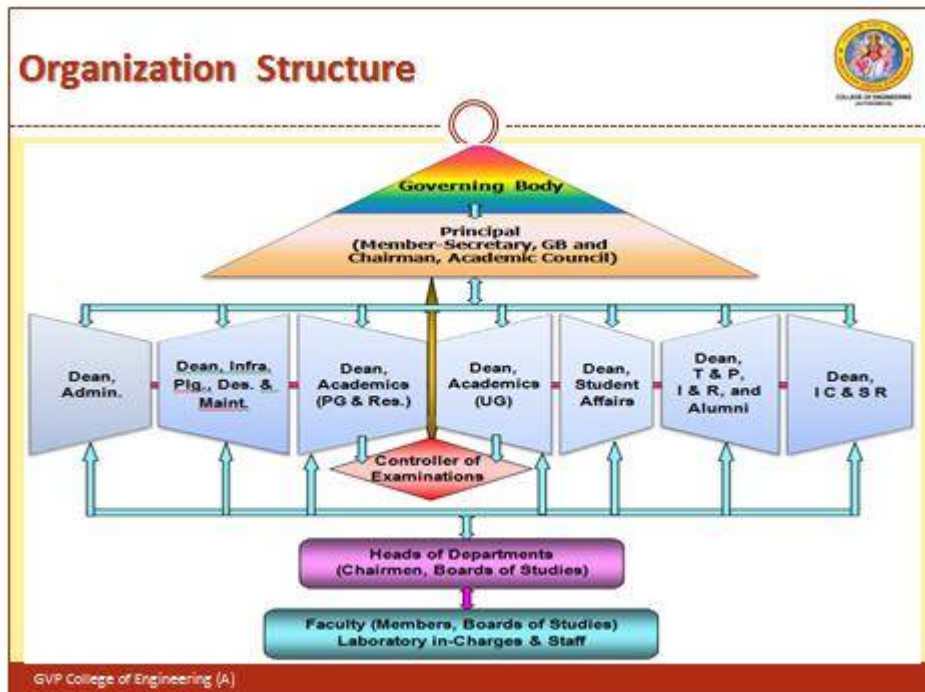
Organization Structure

COLLEGE OF ENGINEERING
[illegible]

Governing Body

Principal
(Member-Secretary, GB and Chairman, Academic Council)

Dean, Admin.

Dean, Infra. Plg., Des. & Maint.

Dean, Academics (PG & Res.)

Dean, Academics (UG)

Dean, Student Affairs

Dean, T & P, I & R, and Alumni

Dean, IC & S R

Controller of Examinations

Heads of Departments
(Chairmen, Boards of Studies)

Faculty (Members, Boards of Studies)
Laboratory in-Charges & Staff

GVP College of Engineering (A)